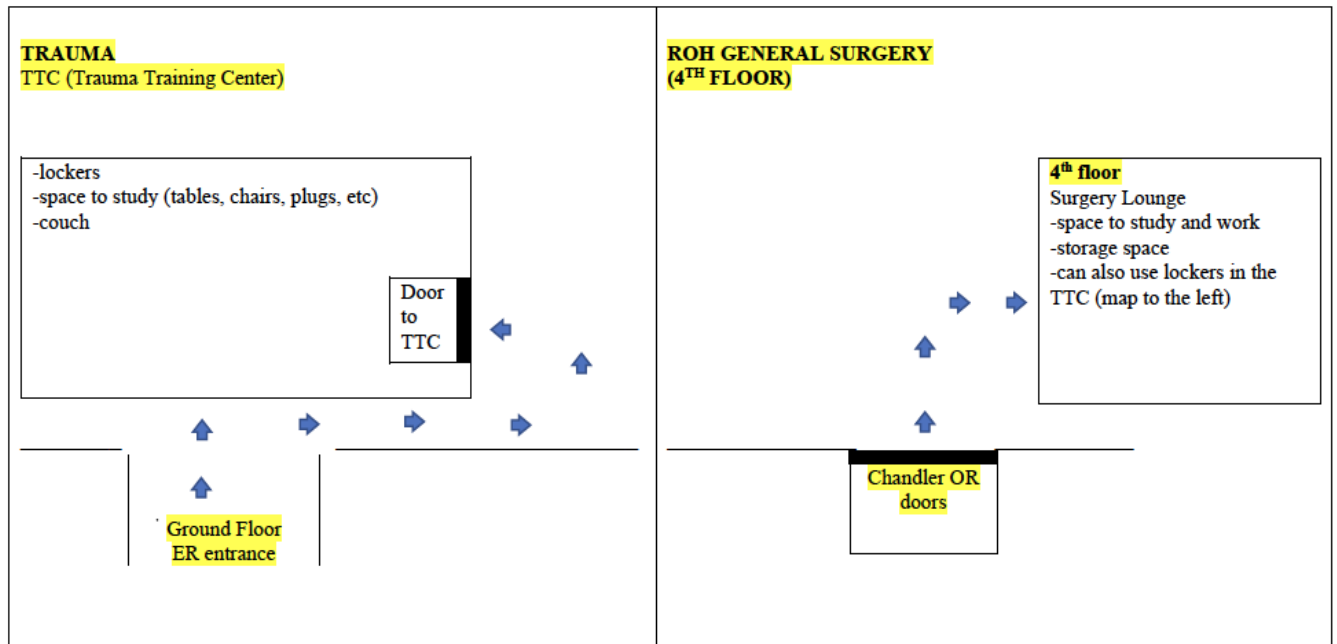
TRAUMA
TTC (Trauma Training Center)

-lockers
-space to study (tables, chairs, plugs, etc)
-couch

Door to TTC

Ground Floor ER entrance

ROH GENERAL SURGERY
($4^{TH}$ FLOOR)

$4^{th}$ floor
Surgery Lounge
-space to study and work
-storage space
-can also use lockers in the TTC (map to the left)

Chandler OR doors